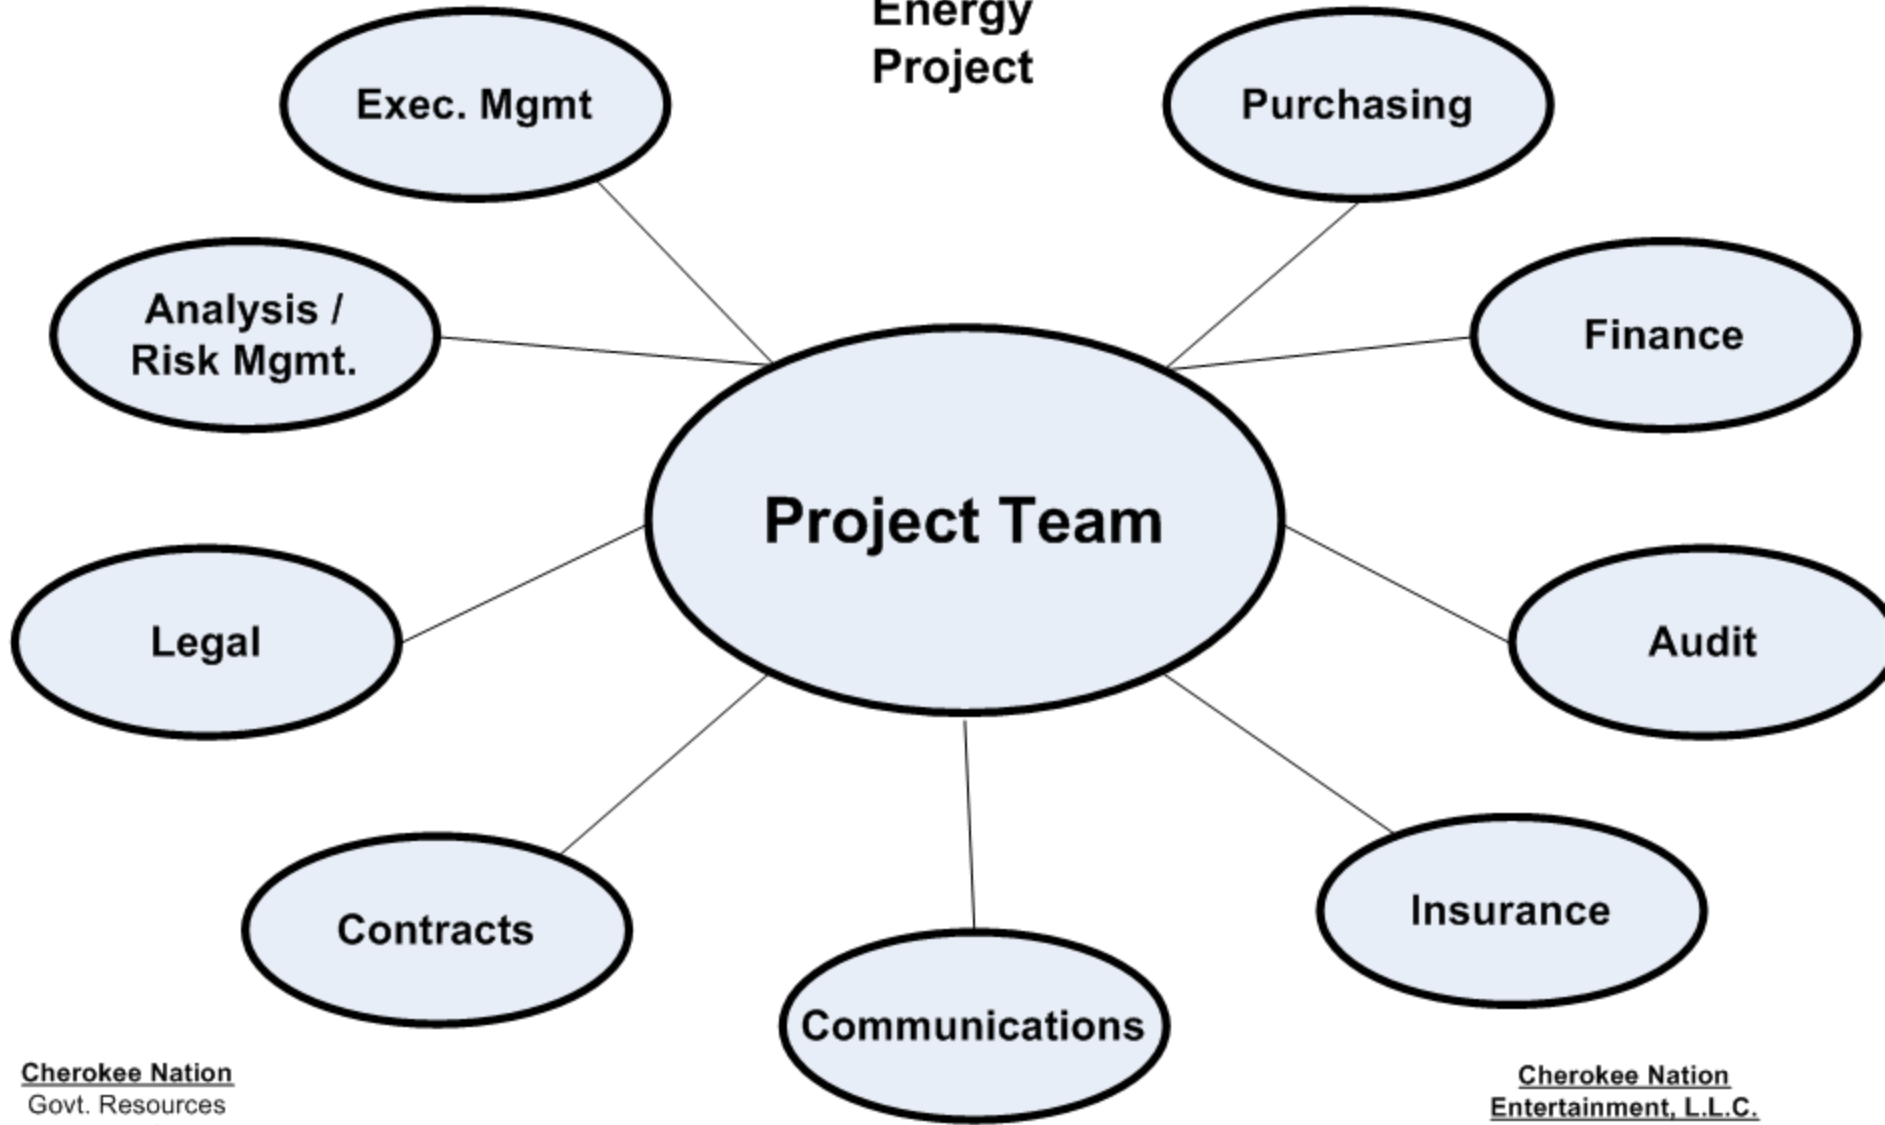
Energy
Project

Exec. Mgmt

Purchasing

Analysis / Risk Mgmt.

Finance

Project Team

Legal

Audit

Contracts

Communications

Insurance

Cherokee Nation
Govt. Resources

Cherokee Nation
Entertainment, L.L.C.